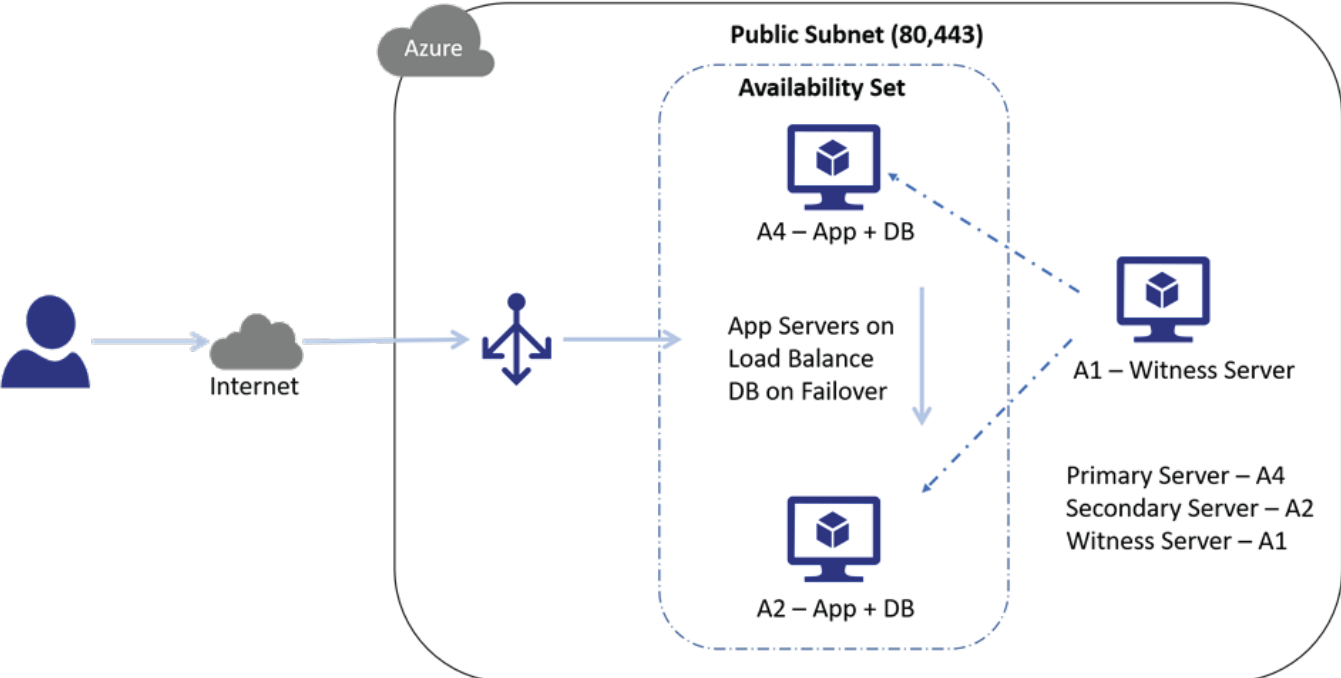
Azure

Public Subnet (80,443)

Availability Set

A4 – App + DB

App Servers on Load Balance DB on Failover

A2 – App + DB

Internet

A1 – Witness Server

Primary Server – A4
Secondary Server – A2
Witness Server – A1